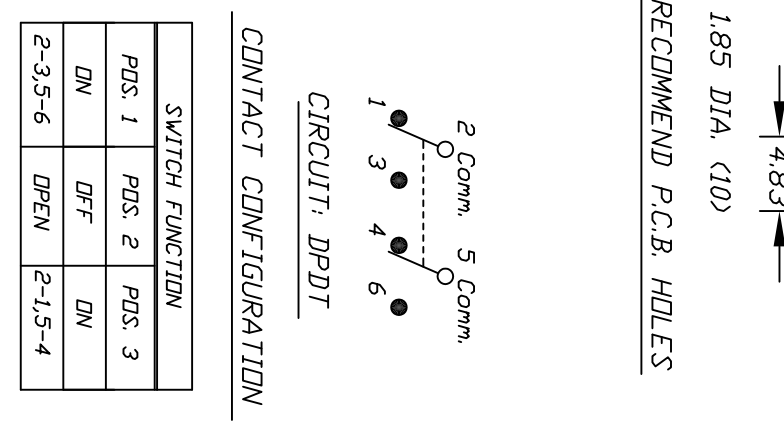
4.83

1.85 DIA. (10)

RECOMMEND P.C.B. HOLES

2 Comm.

5 Comm.

1

3

4

6

CIRCUIT: DPDT

CONTACT CONFIGURATION

| SWITCH FUNCTION | | |
|---|---|---|
| POS. 1 | POS. 2 | POS. 3 |
| ON | OFF | ON |
| 2-3,5-6 | OPEN | 2-1,5-4 |